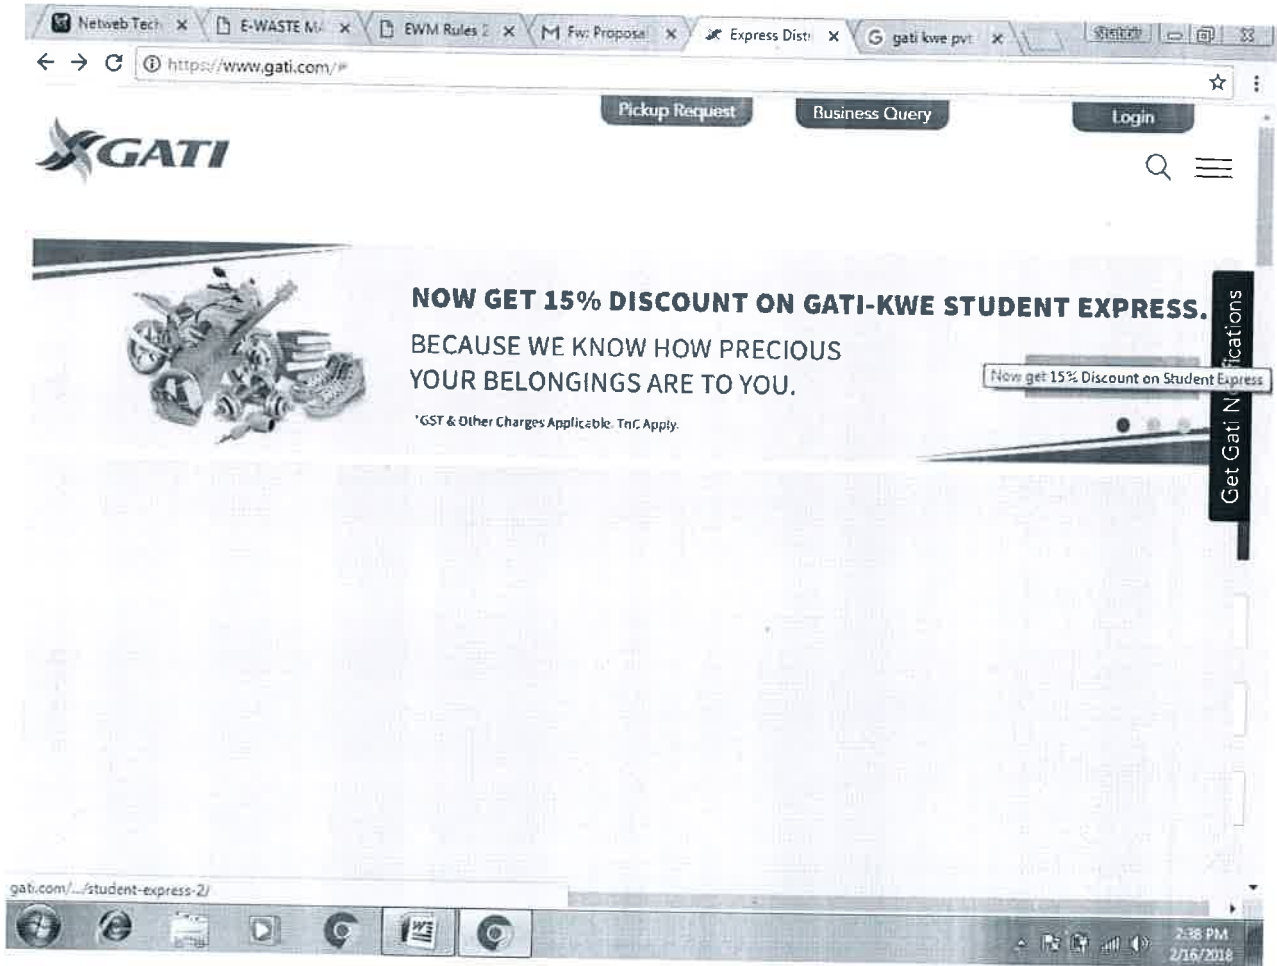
Netweb Tech × E-WASTE M × EWM Rules 2 × M Fw: Proposa × Express Dist × G gati kwe pvt ×

https://www.gati.com/#

Pickup Request
Business Query
Login

GATI

NOW GET 15% DISCOUNT ON GATI-KWE STUDENT EXPRESS.
BECAUSE WE KNOW HOW PRECIOUS YOUR BELONGINGS ARE TO YOU.
*GST & Other Charges Applicable. TnC Apply.

Now get 15% Discount on Student Express

Get Gati Notifications

gati.com/.../student-express-2/

2:38 PM
2/16/2018